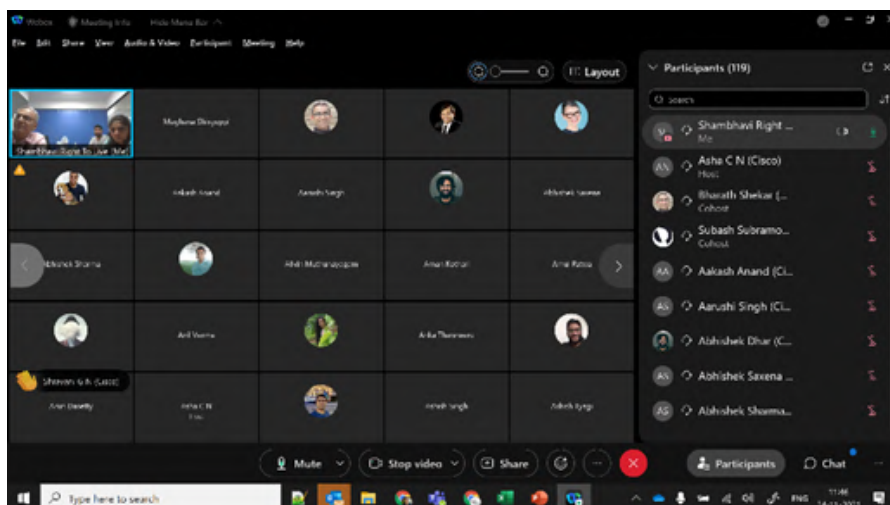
Webex   Meeting Info   Hide Menu Bar

File   Edit   Share   View   Audio & Video   Participant   Meeting   Help

Layout

Participants (119)

Search

Shambhavi Right ...
Me

AN Asha C N (Cisco)
Host

Bharath Shekar (...
Cohost

Subash Subramo...
Cohost

AA Aakash Anand (Ci...

AS Aarushi Singh (Ci...

Abhishek Dhar (C...

AS Abhishek Saxena ...

AS Abhishek Sharma...

Shambhavi Right To Live (Me)

Meghana Dinyappa

Aakash Anand

Aarushi Singh

Abhishek Saxena

Abhishek Sharma

Alvin Muthanayagam

Aman Kothari

Amit Patra

Anil Verma

Anka Thomas

Shravan G R (Guest)

Arun Dwivedy

Asha C N
Host

Ashish Singh

Ashish Tyagi

Mute

Stop video

Share

Participants

Chat

Type here to search

ENG